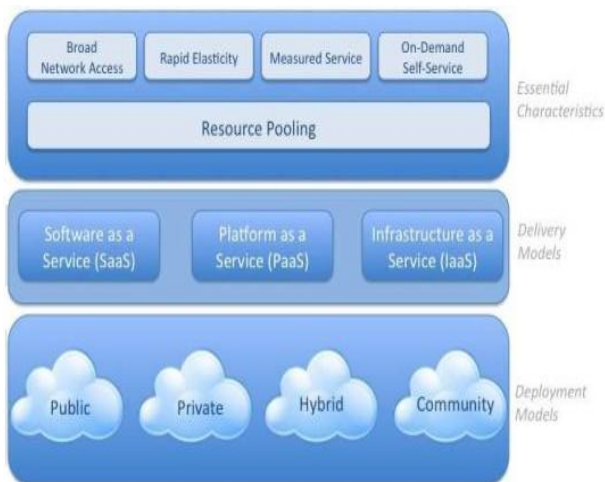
Broad Network Access

Rapid Elasticity

Measured Service

On-Demand Self-Service

Resource Pooling

Essential Characteristics

Software as a Service (SaaS)

Platform as a Service (PaaS)

Infrastructure as a Service (IaaS)

Delivery Models

Public

Private

Hybrid

Community

Deployment Models